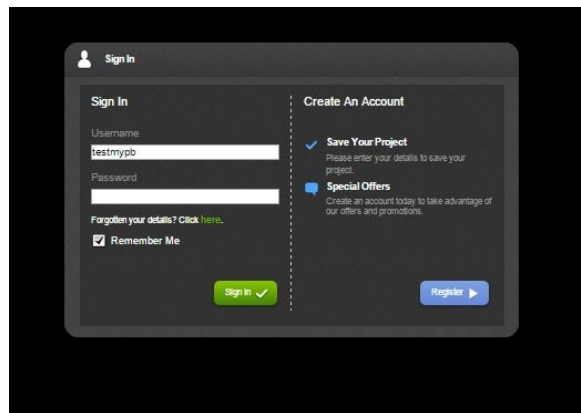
Sign In

Sign In

Username

testmypb

Password

Forgotten your details? Click here.

Remember Me

Sign In

Create An Account

Save Your Project

Please enter your details to save your project.

Special Offers

Create an account today to take advantage of our offers and promotions.

Register